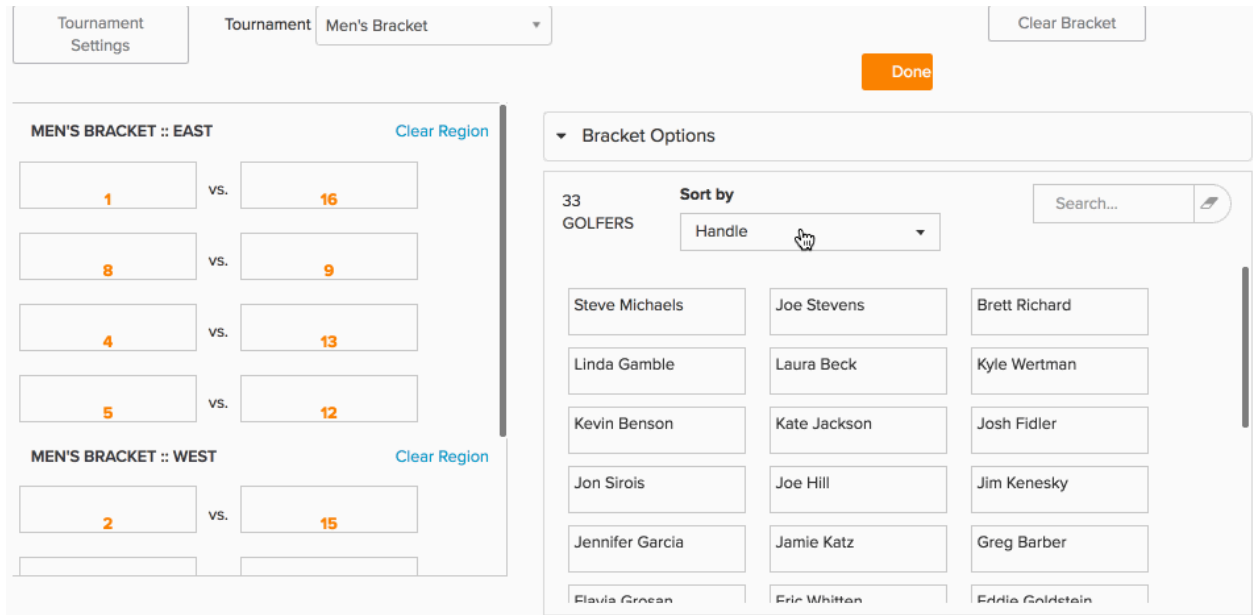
Tournament Settings

Tournament Men's Bracket

Clear Bracket

Done

MEN'S BRACKET :: EAST

Clear Region

1 vs. 16

8 vs. 9

4 vs. 13

5 vs. 12

MEN'S BRACKET :: WEST

Clear Region

2 vs. 15

Bracket Options

33 GOLFERS

Sort by

Handle

Search...

| Steve Michaels | Joe Stevens | Brett Richard |
|---|---|---|
| Linda Gamble | Laura Beck | Kyle Wertman |
| Kevin Benson | Kate Jackson | Josh Fidler |
| Jon Sirois | Joe Hill | Jim Kenesky |
| Jennifer Garcia | Jamie Katz | Greg Barber |
| Flavia Grosan | Eric Whitten | Eddie Goldstein |